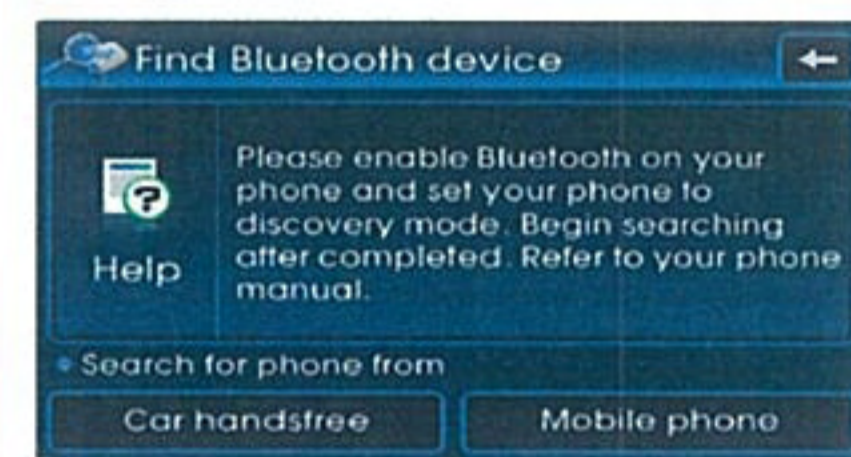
Find Bluetooth device

Help

Please enable Bluetooth on your phone and set your phone to discovery mode. Begin searching after completed. Refer to your phone manual.

Search for phone from

Car handsfree

Mobile phone